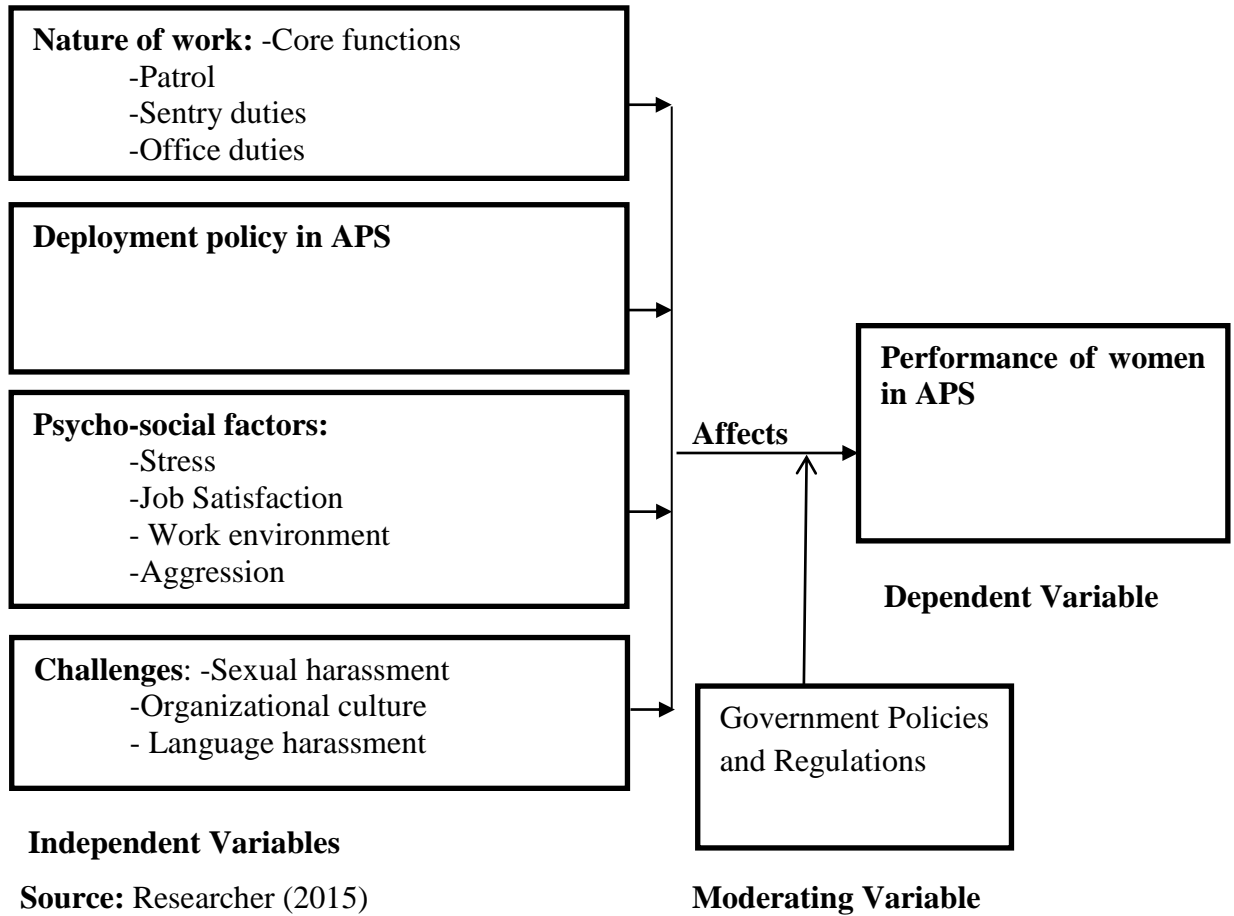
**Nature of work:** -Core functions
-Patrol
-Sentry duties
-Office duties

**Deployment policy in APS**

**Psycho-social factors:**
-Stress
-Job Satisfaction
- Work environment
-Aggression

**Challenges**: -Sexual harassment
-Organizational culture
- Language harassment

**Affects**

**Performance of women in APS**

**Dependent Variable**

Government Policies and Regulations

**Independent Variables**

**Source:** Researcher (2015)

**Moderating Variable**